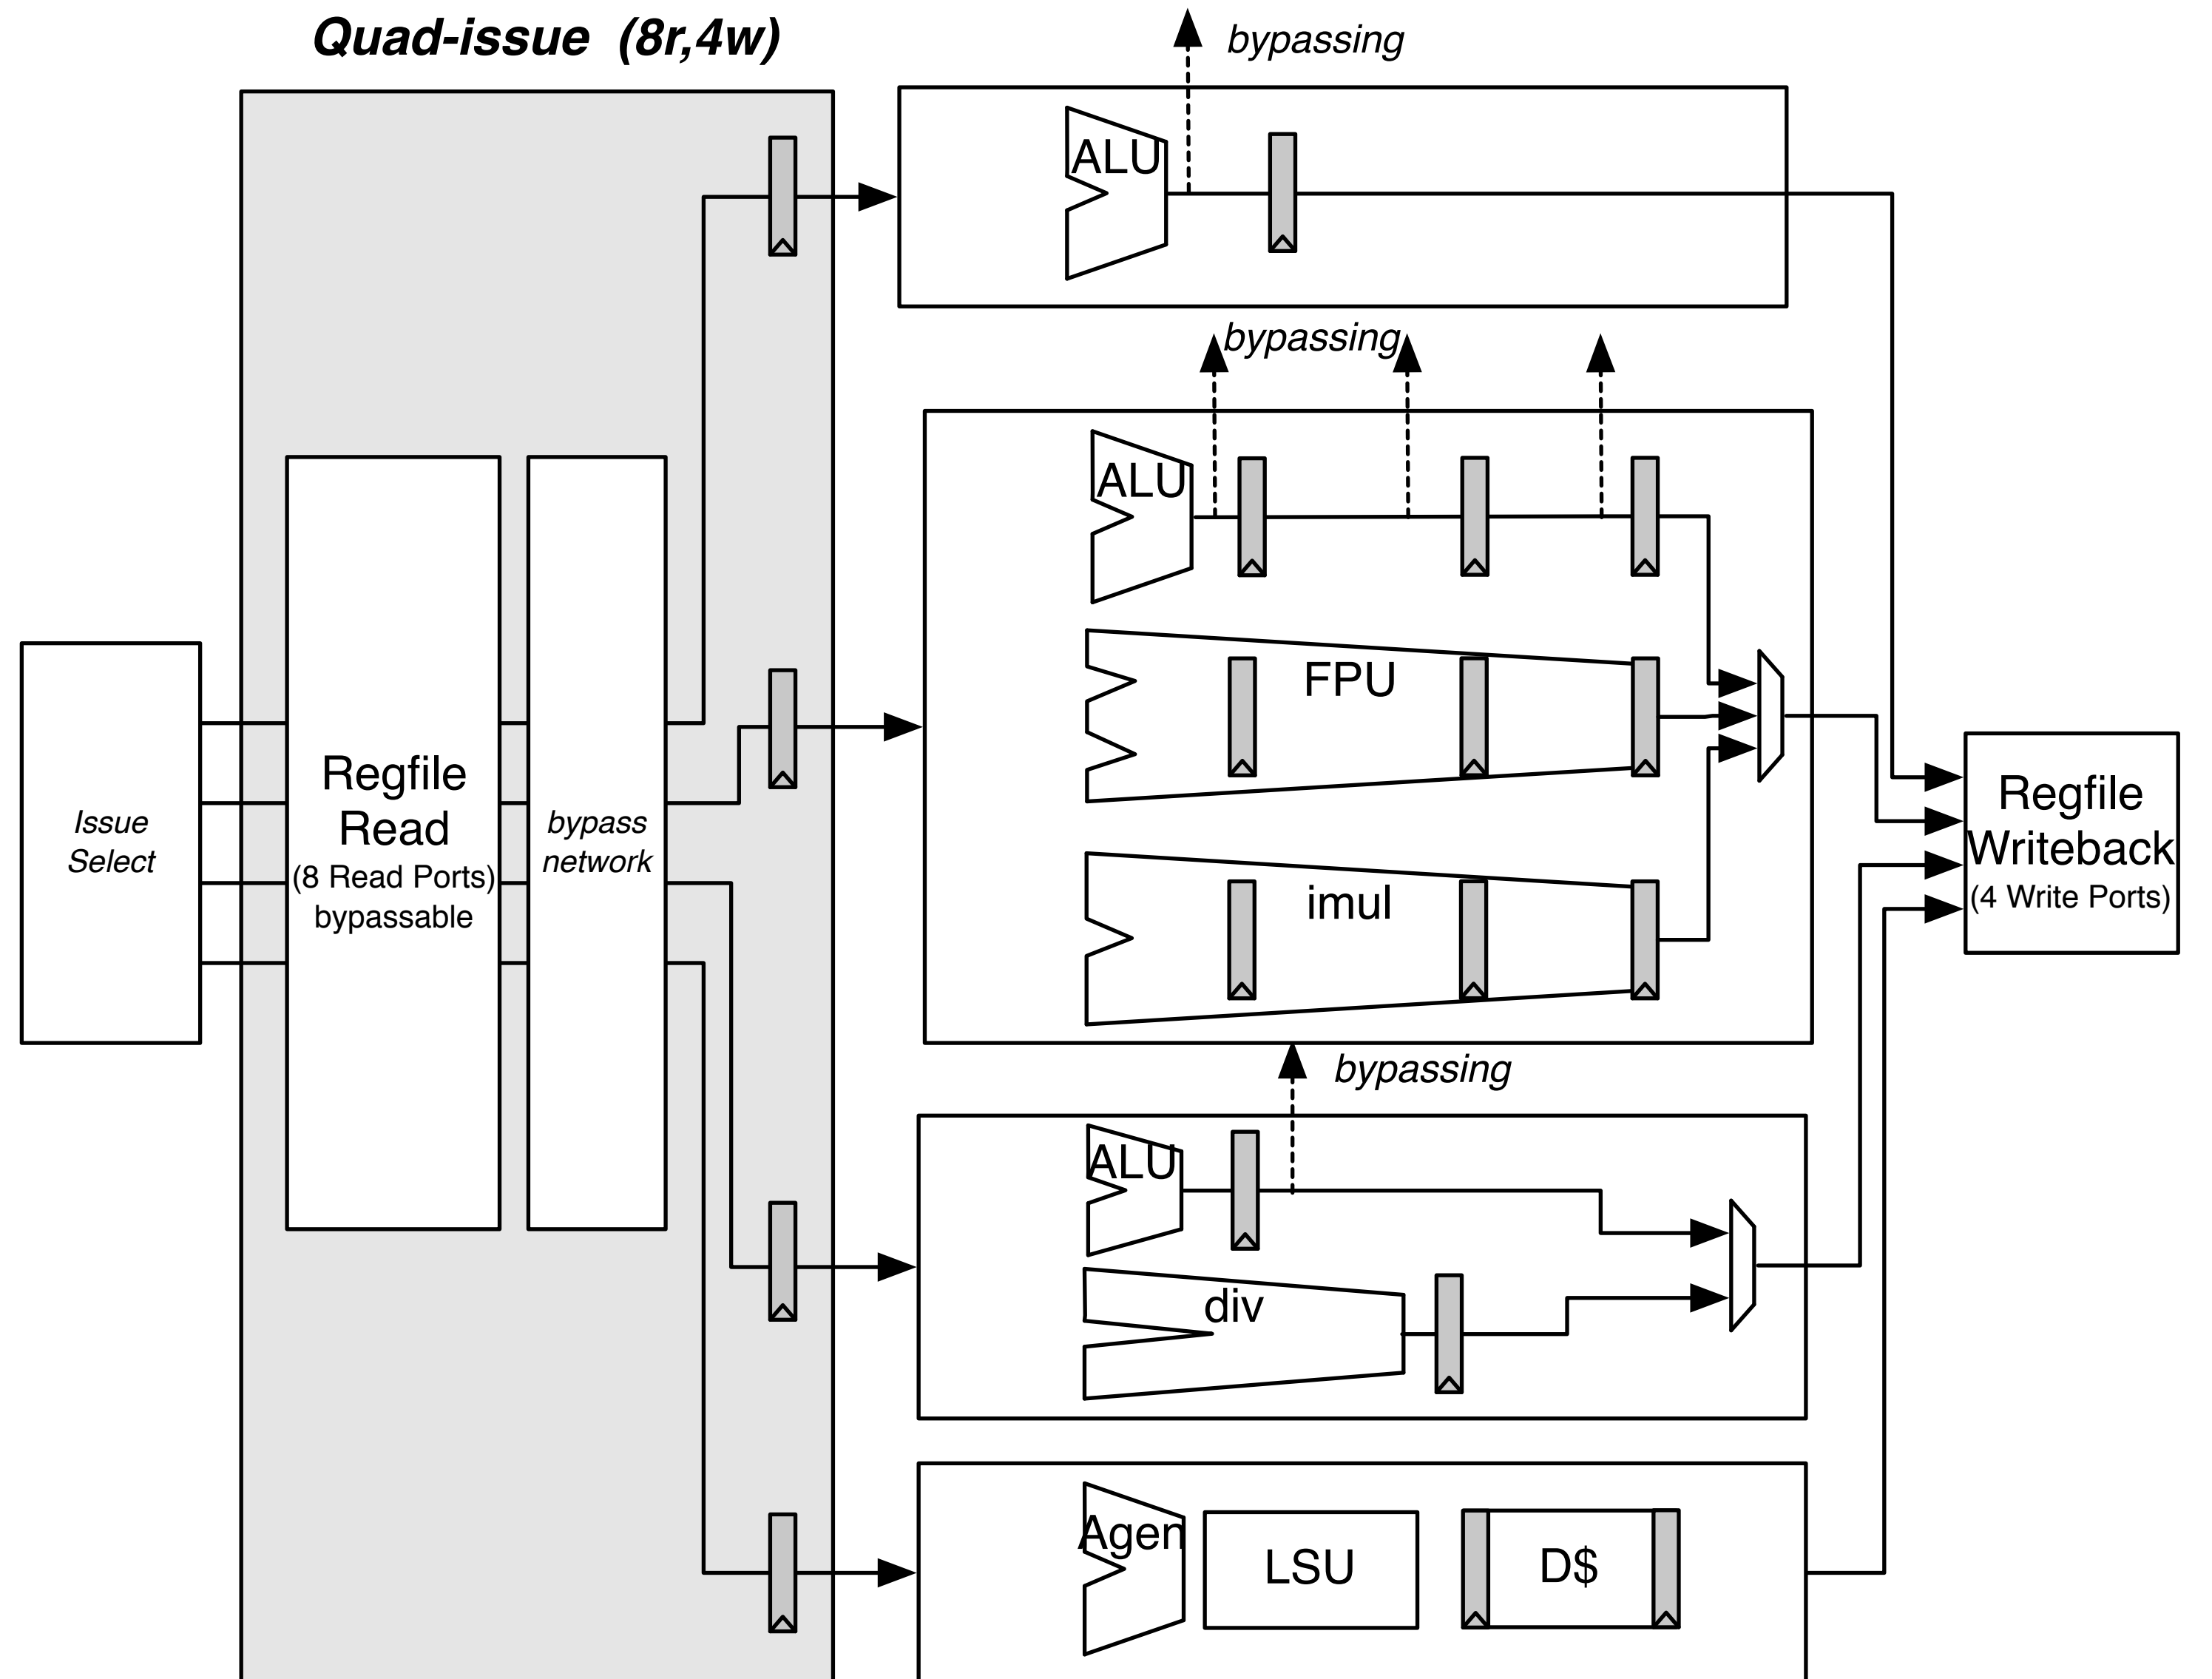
Quad-issue (8r,4w)

bypassing

ALU

bypassing

ALU

FPU

imul

Issue Select

Regfile Read
(8 Read Ports)
bypassable

bypass network

Regfile Writeback
(4 Write Ports)

bypassing

ALU

div

Agen

LSU

D$